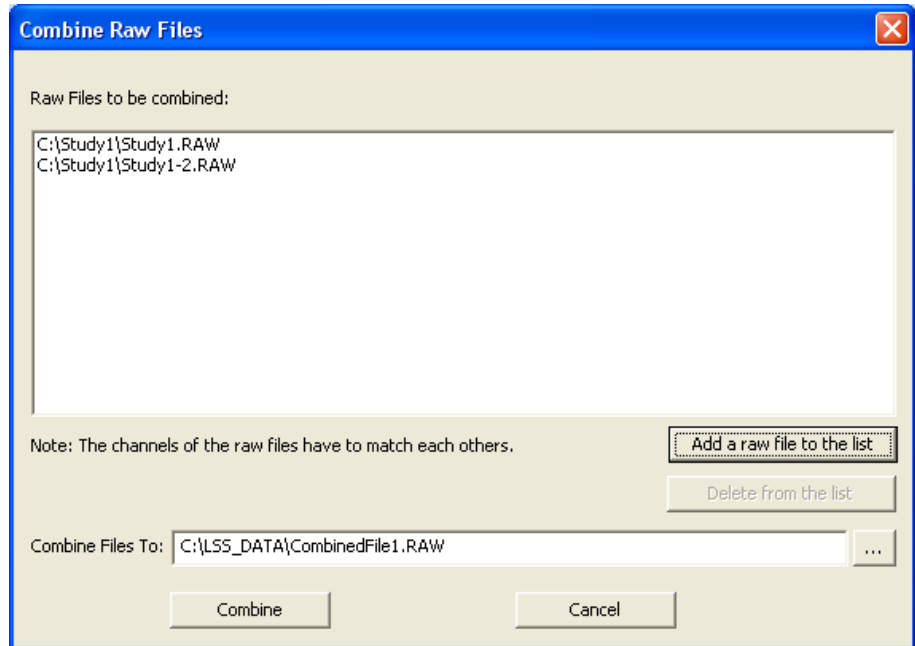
Combine Raw Files

Raw Files to be combined:

C:\Study1\Study1.RAW
C:\Study1\Study1-2.RAW

Note: The channels of the raw files have to match each others.

Add a raw file to the list

Delete from the list

Combine Files To: C:\LSS_DATA\CombinedFile1.RAW ...

Combine

Cancel